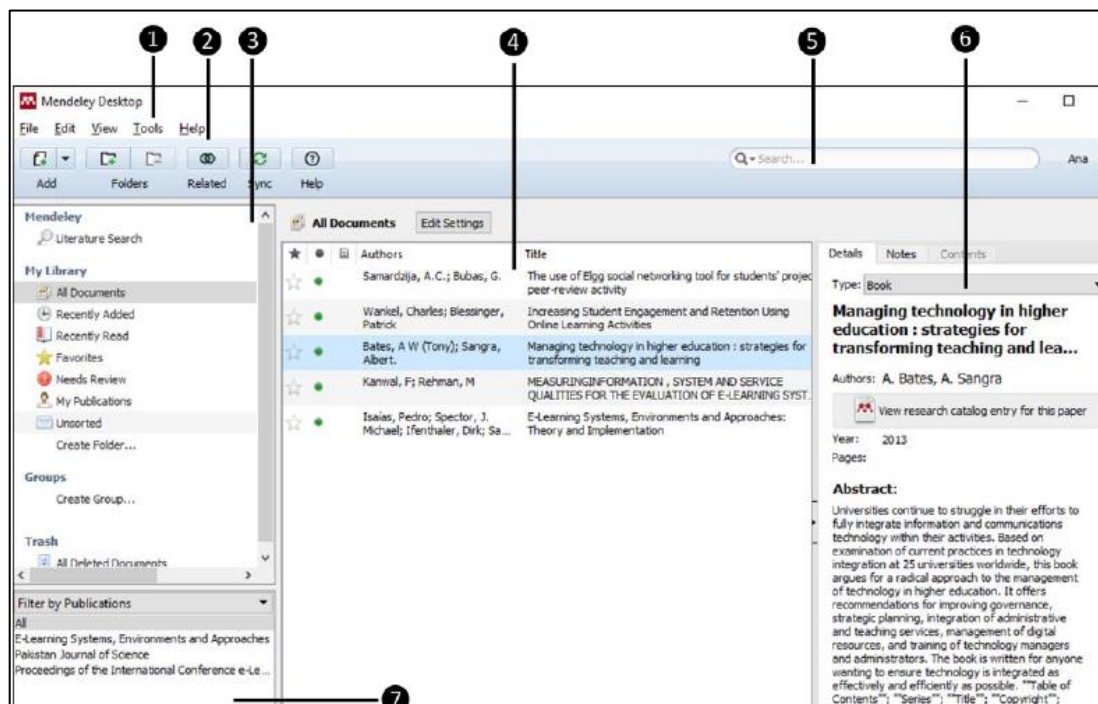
1 2 3 4 5 6

Mendeley Desktop

File Edit View Tools Help

Add Folders Related Sync Help

Search...

Ana

Mendeley
Literature Search

My Library
All Documents
Recently Added
Recently Read
Favorites
Needs Review
My Publications
Unsorted
Create Folder...

Groups
Create Group...

Trash
All Deleted Documents

Filter by Publications
All
E-Learning Systems, Environments and Approaches
Pakistan Journal of Science
Proceedings of the International Conference e-Le...

All Documents Edit Settings

| Authors | Title |
|---|---|
| Samardzija, A.C.; Bubas, G. | The use of Elgg social networking tool for students' projec peer-review activity |
| Wankel, Charles; Blessinger, Patrick | Increasing Student Engagement and Retention Using Online Learning Activities |
| Bates, A W (Tony); Sangra, Albert. | Managing technology in higher education : strategies for transforming teaching and learning |
| Kanwal, F; Rehman, M | MEASURINGINFORMATION , SYSTEM AND SERVICE QUALITIES FOR THE EVALUATION OF E-LEARNING SYST. |
| Isaias, Pedro; Spector, J. Michael; Ifenthaler, Dirk; Sa... | E-Learning Systems, Environments and Approaches: Theory and Implementation |

Details Notes Contents

Type: Book

Managing technology in higher education : strategies for transforming teaching and lea...

Authors: A. Bates, A. Sangra

View research catalog entry for this paper

Year: 2013
Pages:

Abstract:
Universities continue to struggle in their efforts to fully integrate information and communications technology within their activities. Based on examination of current practices in technology integration at 25 universities worldwide, this book argues for a radical approach to the management of technology in higher education. It offers recommendations for improving governance, strategic planning, integration of administrative and teaching services, management of digital resources, and training of technology managers and administrators. The book is written for anyone wanting to ensure technology is integrated as effectively and efficiently as possible. "Table of Contents"; "Series"; "Title"; "Copyright";

7